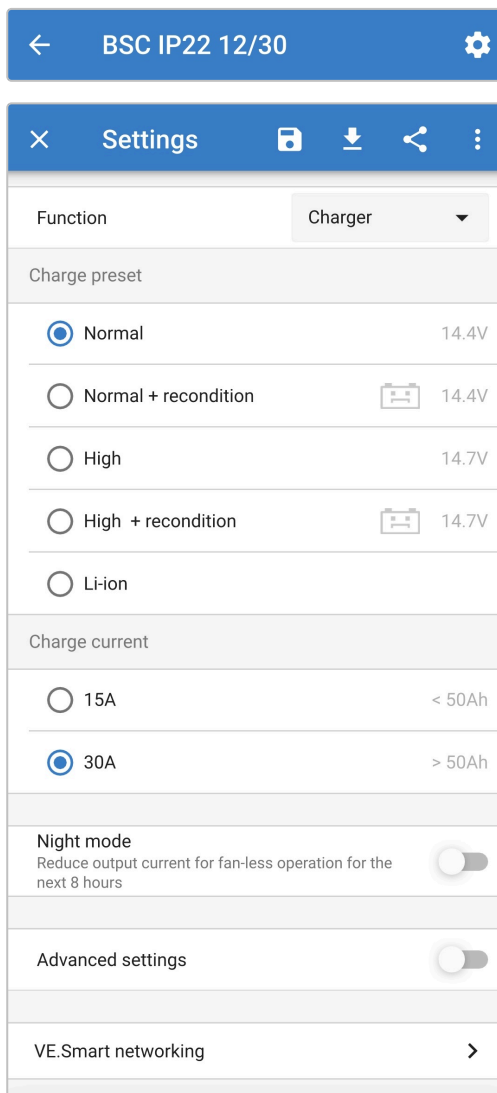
BSC IP22 12/30

Settings

Function Charger

Charge preset

Normal 14.4V

Normal + recondition 14.4V

High 14.7V

High + recondition 14.7V

Li-ion

Charge current

15A < 50Ah

30A > 50Ah

Night mode
Reduce output current for fan-less operation for the next 8 hours

Advanced settings

VE.Smart networking